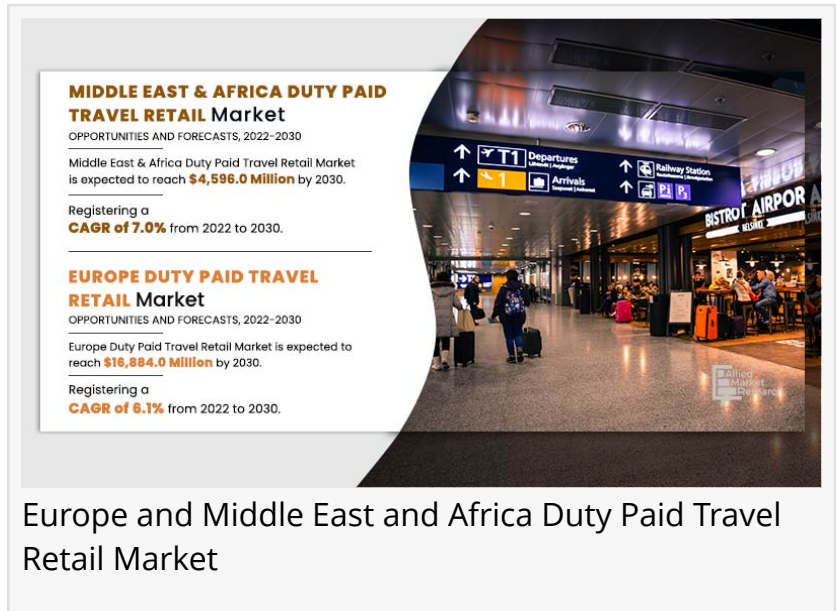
MIDDLE EAST & AFRICA DUTY PAID TRAVEL RETAIL Market

OPPORTUNITIES AND FORECASTS, 2022-2030

Middle East & Africa Duty Paid Travel Retail Market is expected to reach $4,596.0 Million by 2030.

Registering a CAGR of 7.0% from 2022 to 2030.

EUROPE DUTY PAID TRAVEL RETAIL Market

OPPORTUNITIES AND FORECASTS, 2022-2030

Europe Duty Paid Travel Retail Market is expected to reach $16,884.0 Million by 2030.

Registering a CAGR of 6.1% from 2022 to 2030.

T1 Departures Lähtevät Avgångar

1 Arrivals Saapuvat Ankomst

Railway Station

P1 P3

BISTRO AIRPORT HELSINKI

Allied Market Research

Europe and Middle East and Africa Duty Paid Travel Retail Market